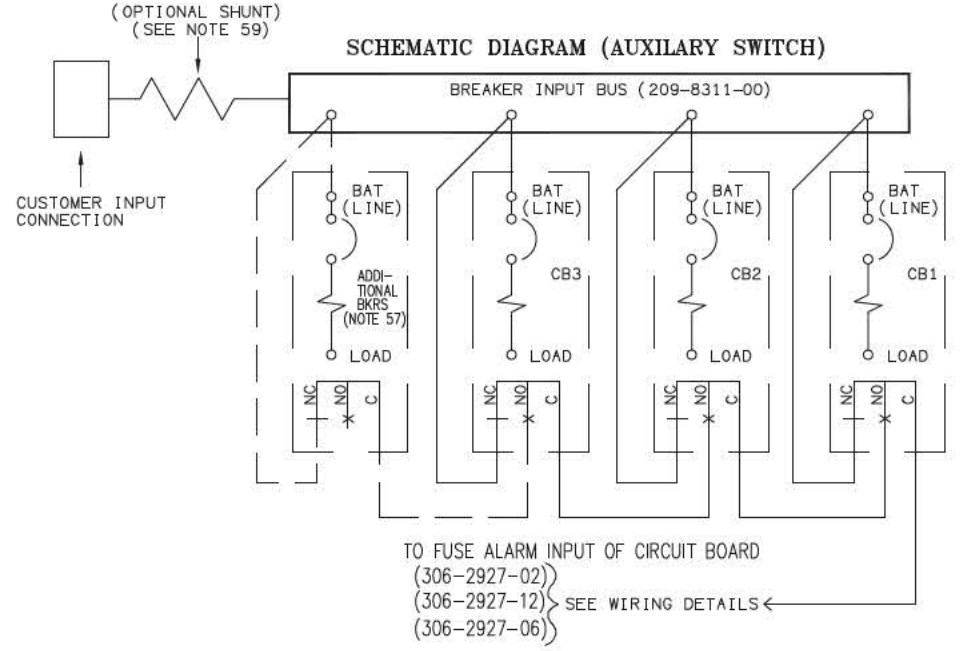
(OPTIONAL SHUNT)
(SEE NOTE 59)

SCHEMATIC DIAGRAM (AUXILARY SWITCH)

BREAKER INPUT BUS (209-8311-00)

CUSTOMER INPUT CONNECTION

BAT (LINE)

ADDITIONAL BKRS (NOTE 57)

LOAD

NC NO C

BAT (LINE)

CB3

LOAD

NC NO C

BAT (LINE)

CB2

LOAD

NC NO C

BAT (LINE)

CB1

LOAD

NC NO C

TO FUSE ALARM INPUT OF CIRCUIT BOARD
(306-2927-02)
(306-2927-12) SEE WIRING DETAILS
(306-2927-06)